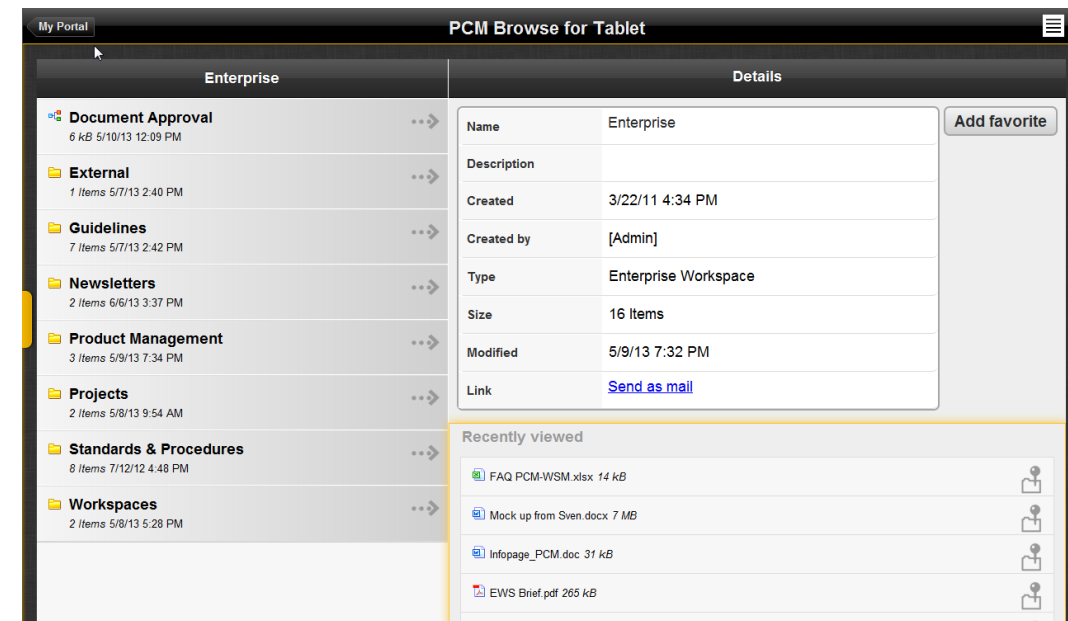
My Portal

PCM Browse for Tablet

Enterprise

Document Approval
6 kB 5/10/13 12:09 PM

External
1 Items 5/7/13 2:40 PM

Guidelines
7 Items 5/7/13 2:42 PM

Newsletters
2 Items 6/6/13 3:37 PM

Product Management
3 Items 5/9/13 7:34 PM

Projects
2 Items 5/8/13 9:54 AM

Standards & Procedures
8 Items 7/12/12 4:48 PM

Workspaces
2 Items 5/8/13 5:28 PM

Details

| Name | Enterprise |
|---|---|
| Description | |
| Created | 3/22/11 4:34 PM |
| Created by | [Admin] |
| Type | Enterprise Workspace |
| Size | 16 Items |
| Modified | 5/9/13 7:32 PM |
| Link | Send as mail |

Add favorite

Recently viewed

FAQ PCM-WSM.xlsx 14 kB

Mock up from Sven.docx 7 MB

Infopage_PCM.doc 31 kB

EWS Brief.pdf 265 kB